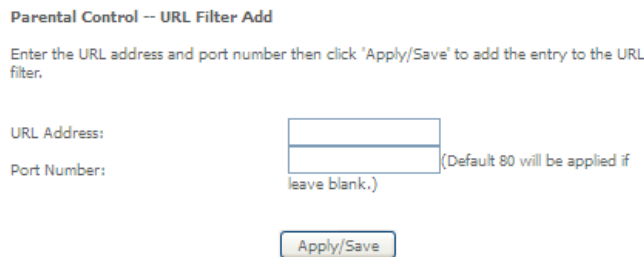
Parental Control -- URL Filter Add

Enter the URL address and port number then click 'Apply/Save' to add the entry to the URL filter.

URL Address:

Port Number: (Default 80 will be applied if leave blank.)

Apply/Save